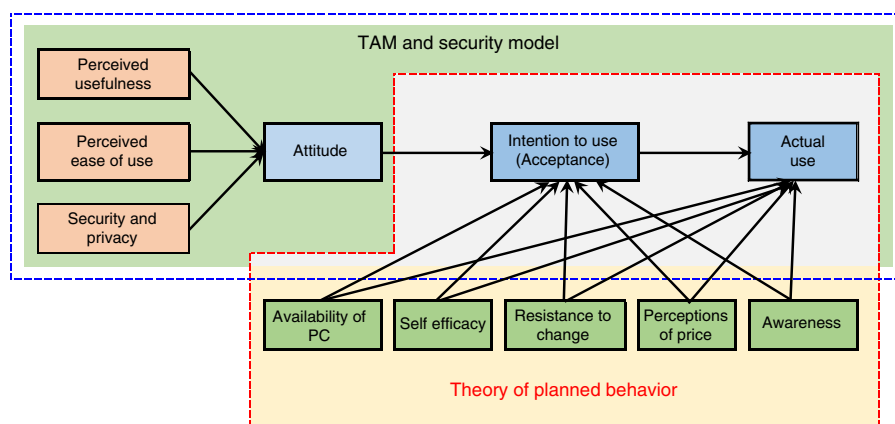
TAM and security model

Perceived usefulness

Perceived ease of use

Security and privacy

Attitude

Intention to use (Acceptance)

Actual use

Availability of PC

Self efficacy

Resistance to change

Perceptions of price

Awareness

Theory of planned behavior